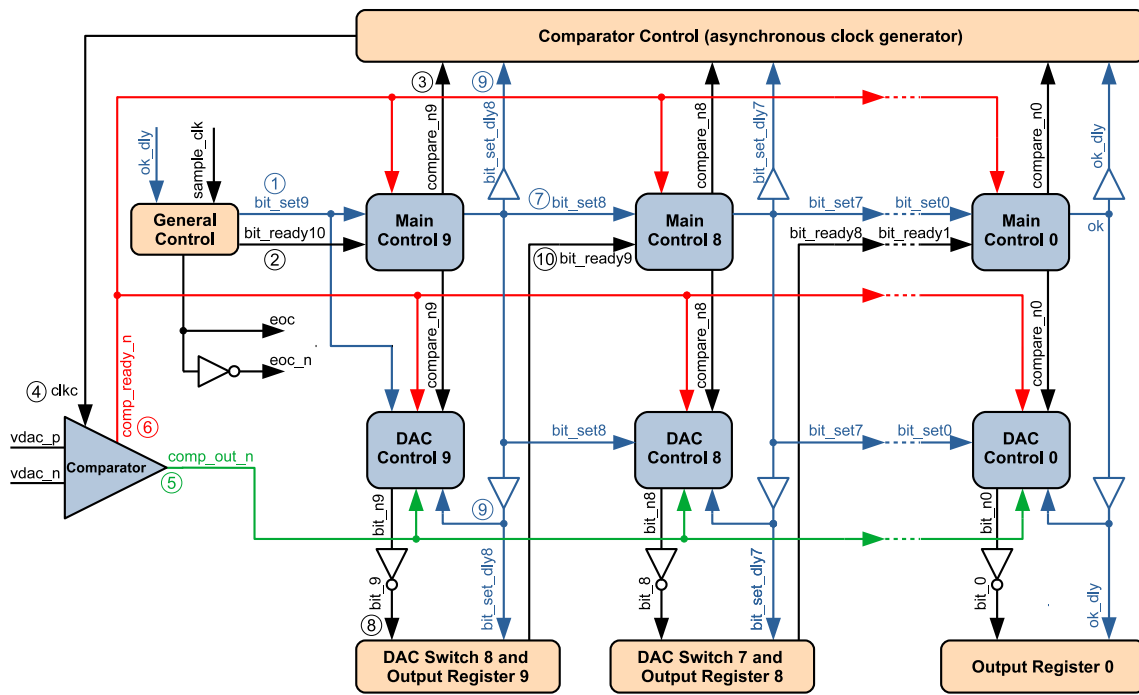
Comparator Control (asynchronous clock generator)

3
9
compare_n9
bit_set_dly8
compare_n8
bit_set_dly7
compare_n0
ok_dly

ok_dly
sample_clk

1
bit_set9
General Control
bit_ready10
2

Main Control 9
7
bit_set8
Main Control 8
bit_set7
bit_set0
Main Control 0
ok
10
bit_ready9
bit_ready8
bit_ready1

eoc
eoc_n

compare_n9
compare_n8
compare_n0

4
clkc
comp_ready_n
6
vdac_p
vdac_n
Comparator
comp_out_n
5

DAC Control 9
bit_set8
DAC Control 8
bit_set7
bit_set0
DAC Control 0

bit_n9
9
bit_n8
bit_n0

bit_9
bit_set_dly8
bit_8
bit_set_dly7
bit_0
ok_dly
8

DAC Switch 8 and Output Register 9
DAC Switch 7 and Output Register 8
Output Register 0